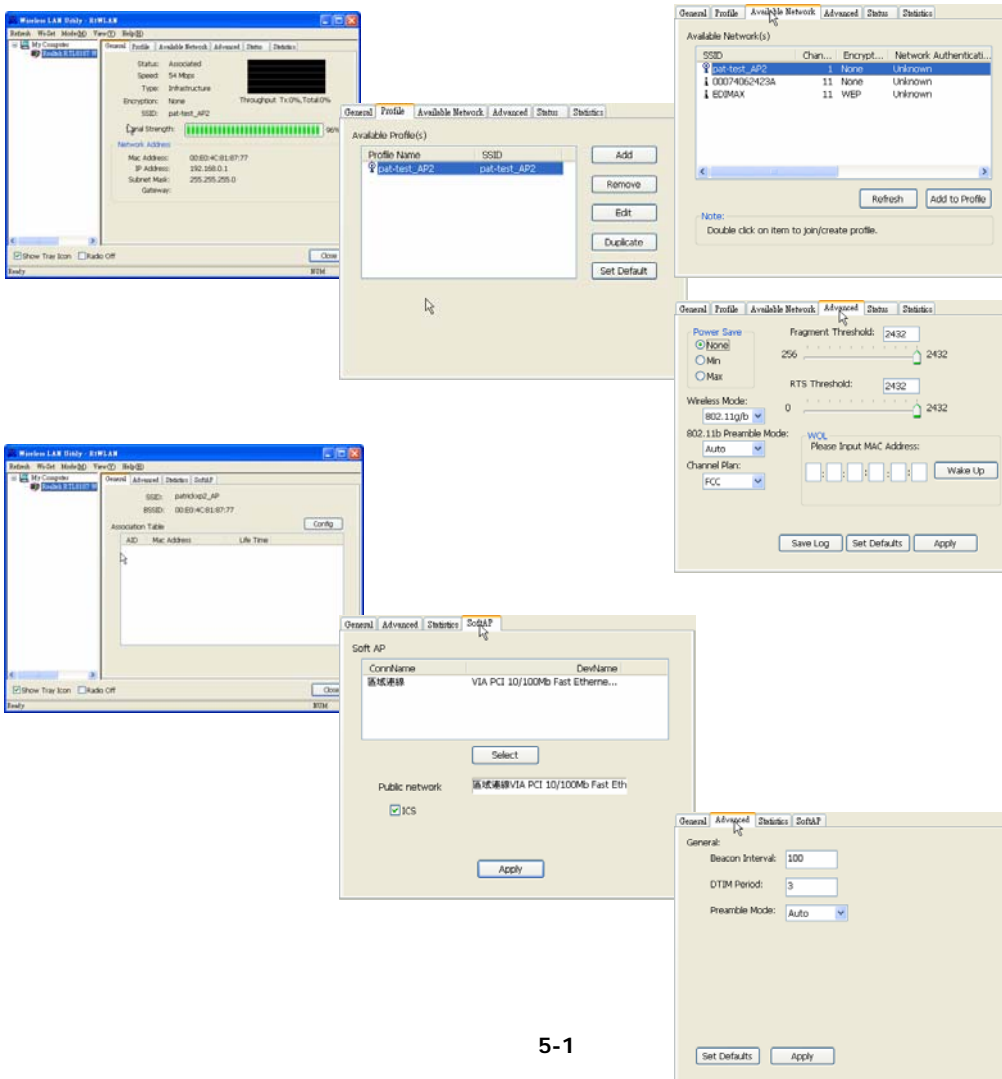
Wireless LAN Utility - RtWLAN
Refresh WiSet Mode(M) View(V) Help(H)
My Computer
Realtek RTL8187
General Profile Available Network Advanced Status Statistics
Status: Associated
Speed: 54 Mbps
Type: Infrastructure
Encryption: None
SSID: pat-test_AP2
Throughput Tx:0%,Total:0%
Signal Strength: 96%
Network Address
Mac Address: 00:E0:4C:81:87:77
IP Address: 192.168.0.1
Subnet Mask: 255.255.255.0
Gateway:
Show Tray Icon Radio Off
Close
Ready NUM

General Profile Available Network Advanced Status Statistics
Available Profile(s)
| Profile Name | SSID |
|---|---|
| pat-test_AP2 | pat-test_AP2 |
Add
Remove
Edit
Duplicate
Set Default

General Profile Available Network Advanced Status Statistics
Available Network(s)
| SSID | Chan... | Encrypt... | Network Authenticati... |
|---|---|---|---|
| pat-test_AP2 | 1 | None | Unknown |
| 00074062423A | 11 | None | Unknown |
| EDIMAX | 11 | WEP | Unknown |
Refresh Add to Profile
Note:
Double click on item to join/create profile.

General Profile Available Network Advanced Status Statistics
Power Save
None
Min
Max
Fragment Threshold: 2432
256 2432
RTS Threshold: 2432
0 2432
Wireless Mode:
802.11g/b
802.11b Preamble Mode:
Auto
Channel Plan:
FCC
WOL
Please Input MAC Address:
Wake Up
Save Log Set Defaults Apply

Wireless LAN Utility - RtWLAN
Refresh WiSet Mode(M) View(V) Help(H)
My Computer
Realtek RTL8187
General Advanced Statistics SoftAP
SSID: patrickxp2_AP
BSSID: 00:E0:4C:81:87:77
Association Table
Config
AID Mac Address Life Time
Show Tray Icon Radio Off
Close
Ready NUM

General Advanced Statistics SoftAP
Soft AP
| ConnName | DevName |
|---|---|
| 區域連線 | VIA PCI 10/100Mb Fast Etherne... |
Select
Public network 區域連線VIA PCI 10/100Mb Fast Eth
ICS
Apply

General Advanced Statistics SoftAP
General:
Beacon Interval: 100
DTIM Period: 3
Preamble Mode: Auto
Set Defaults Apply

5-1